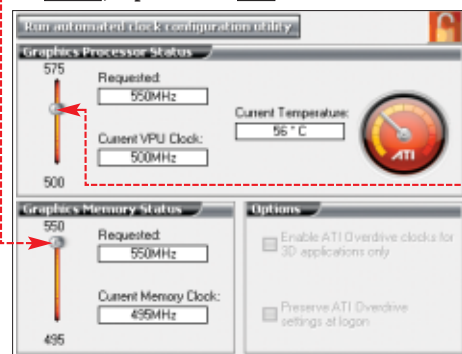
Run automated clock configuration utility

Graphics Processor Status

575

Requested:

550MHz

Current Temperature:

56 ° C

Current VPU Clock:

500MHz

ATI

500

Graphics Memory Status

550

Requested:

550MHz

Current Memory Clock:

495MHz

495

Options

Enable ATI Overdrive clocks for 3D applications only

Preserve ATI Overdrive settings at logon